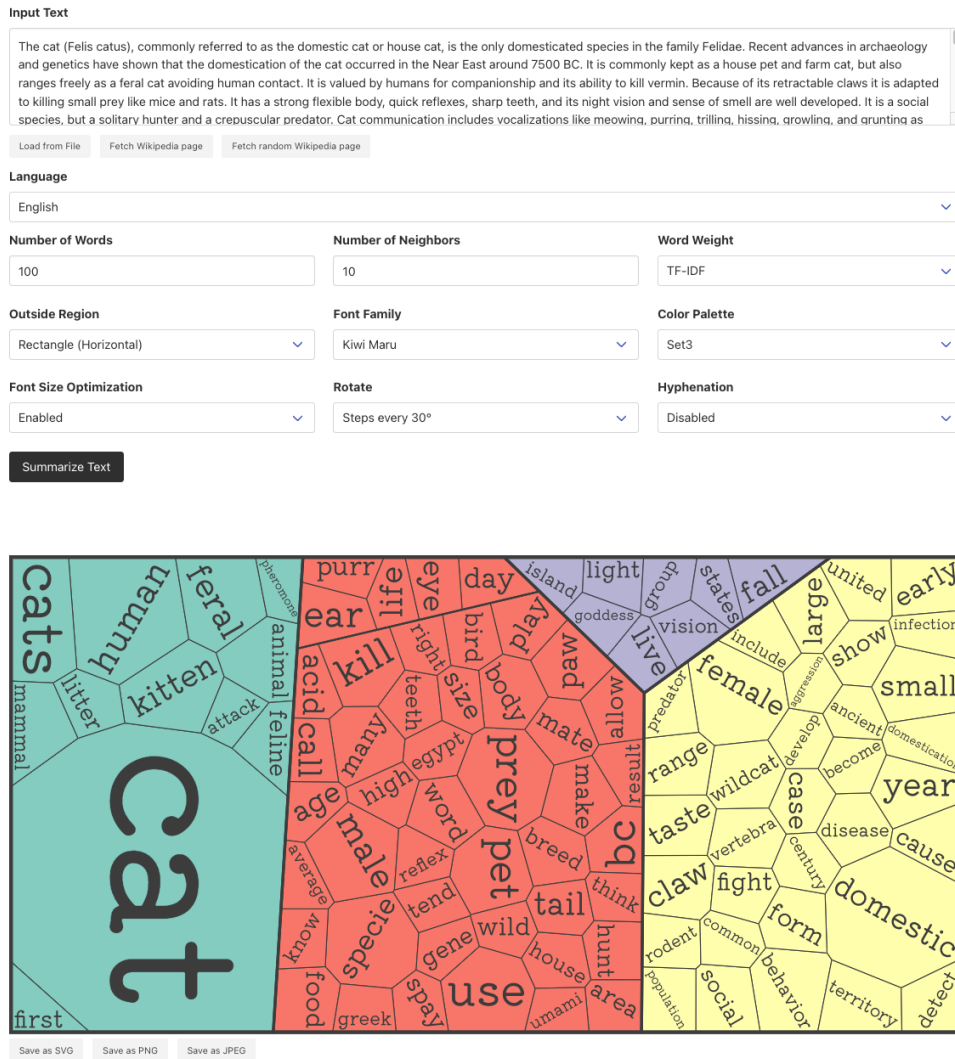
Input Text

The cat (Felis catus), commonly referred to as the domestic cat or house cat, is the only domesticated species in the family Felidae. Recent advances in archaeology and genetics have shown that the domestication of the cat occurred in the Near East around 7500 BC. It is commonly kept as a house pet and farm cat, but also ranges freely as a feral cat avoiding human contact. It is valued by humans for companionship and its ability to kill vermin. Because of its retractable claws it is adapted to killing small prey like mice and rats. It has a strong flexible body, quick reflexes, sharp teeth, and its night vision and sense of smell are well developed. It is a social species, but a solitary hunter and a crepuscular predator. Cat communication includes vocalizations like meowing, purring, trilling, hissing, growling, and grunting as

Load from File | Fetch Wikipedia page | Fetch random Wikipedia page

Language
English

Number of Words
100

Number of Neighbors
10

Word Weight
TF-IDF

Outside Region
Rectangle (Horizontal)

Font Family
Kiwi Maru

Color Palette
Set3

Font Size Optimization
Enabled

Rotate
Steps every 30°

Hyphenation
Disabled

Summarize Text

cats human feral pheromone litter kitten animal feline mammal attack cat first

purr life eye day ear kill right bird play acid size body paw teeth call many egypt allow mate prey high age word result male make bc average reflex pet breed think tend know tail specie gene wild food house hunt use spay greek umami area

island light group states fall goddess vision live

united early infection large include show female predator aggression small ancient range develop domestication wildcat become year case taste vertebra disease cause century claw fight domestic common rodent form population social behavior territory detect

Save as SVG | Save as PNG | Save as JPEG